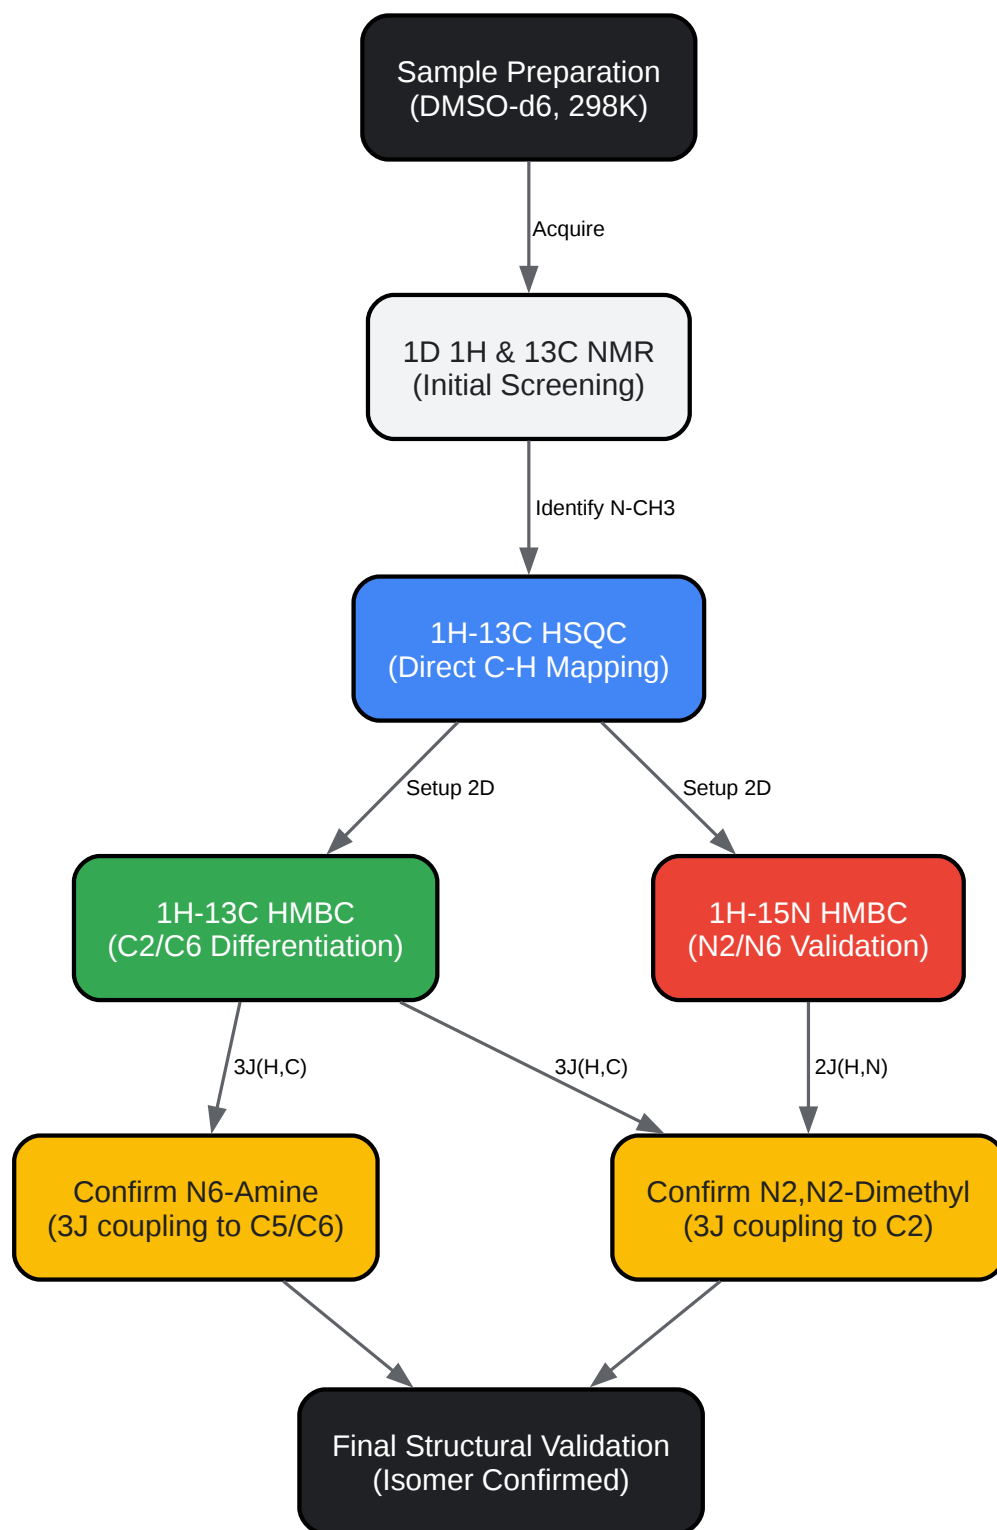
Sample Preparation
(DMSO-d6, 298K)

Acquire

1D 1H & 13C NMR
(Initial Screening)

Identify N-CH3

1H-13C HSQC
(Direct C-H Mapping)

Setup 2D

Setup 2D

1H-13C HMBC
(C2/C6 Differentiation)

1H-15N HMBC
(N2/N6 Validation)

3J(H,C)

3J(H,C)

2J(H,N)

Confirm N6-Amine
(3J coupling to C5/C6)

Confirm N2,N2-Dimethyl
(3J coupling to C2)

Final Structural Validation
(Isomer Confirmed)